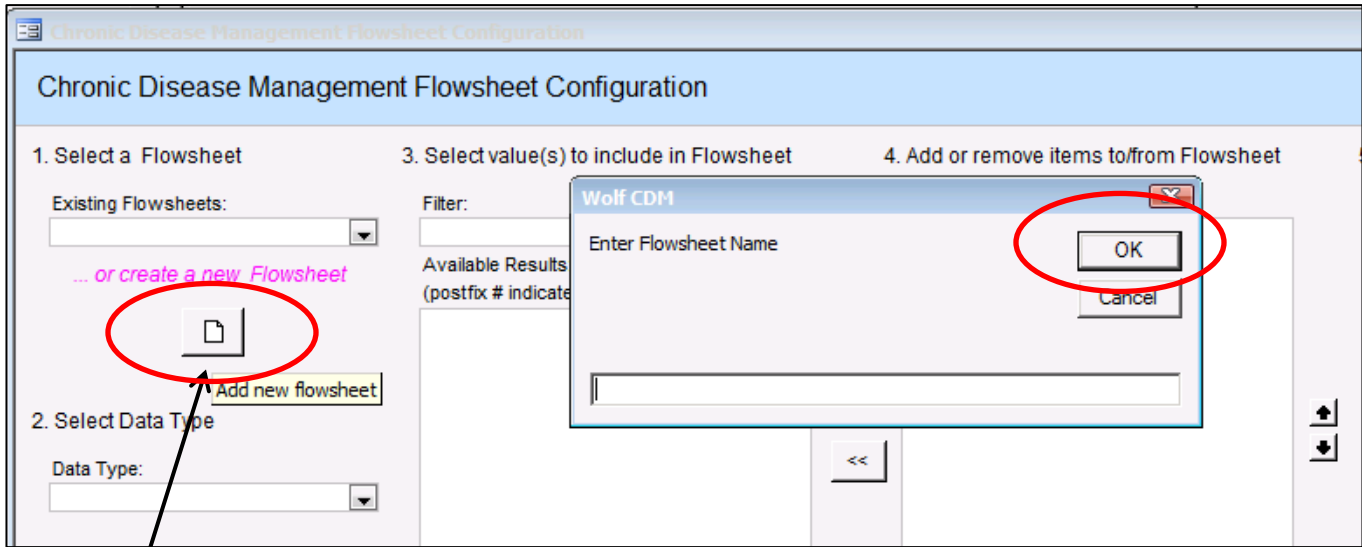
Chronic Disease Management Flowsheet Configuration

Chronic Disease Management Flowsheet Configuration

1. Select a Flowsheet

Existing Flowsheets:

... or create a new Flowsheet

Add new flowsheet

2. Select Data Type

Data Type:

3. Select value(s) to include in Flowsheet

Filter:

Available Results
(postfix # indicate

4. Add or remove items to/from Flowsheet

Wolf CDM

Enter Flowsheet Name

OK

Cancel

<<